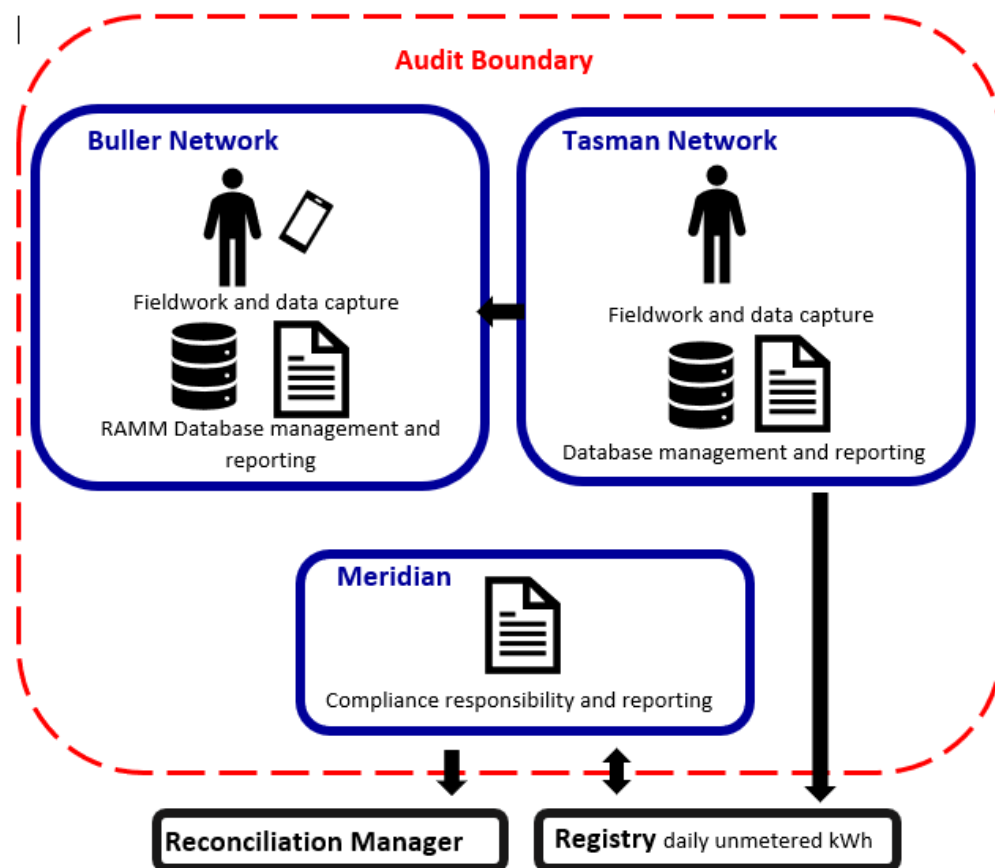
Audit Boundary

Buller Network

Fieldwork and data capture

RAMM Database management and reporting

Tasman Network

Fieldwork and data capture

Database management and reporting

Meridian

Compliance responsibility and reporting

Reconciliation Manager

Registry daily unmetered kWh